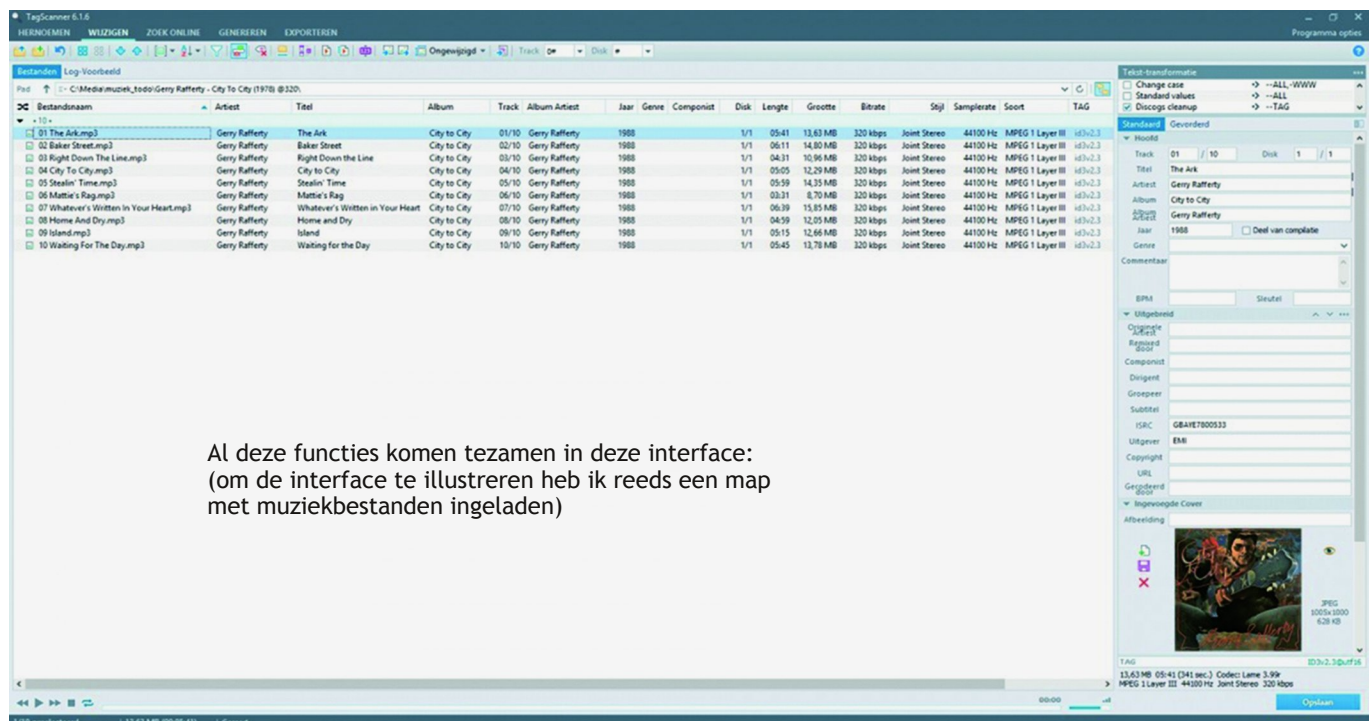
TagScanner 6.1.6

HERNOEMEN WIJZIGEN ZOEK ONLINE GENEREREN EXPORTEREN

Programma opties

Ongewijzigd Track Disk

Bestanden Log-Voorbeeld

Pad C:\Media\muziek_todo\Gerry Rafferty - City To City (1978) @320\

| Bestandsnaam | Artiest | Titel | Album | Track | Album Artiest | Jaar | Genre | Componist | Disk | Lengte | Grootte | Bitrate | Stijl | Samplerate | Soort | TAG |
|---|---|---|---|---|---|---|---|---|---|---|---|---|---|---|---|---|
| 01 The Ark.mp3 | Gerry Rafferty | The Ark | City to City | 01/10 | Gerry Rafferty | 1988 | | | 1/1 | 05:41 | 13,63 MB | 320 kbps | Joint Stereo | 44100 Hz | MPEG 1 Layer III | id3v2.3 |
| 02 Baker Street.mp3 | Gerry Rafferty | Baker Street | City to City | 02/10 | Gerry Rafferty | 1988 | | | 1/1 | 06:11 | 14,80 MB | 320 kbps | Joint Stereo | 44100 Hz | MPEG 1 Layer III | id3v2.3 |
| 03 Right Down The Line.mp3 | Gerry Rafferty | Right Down the Line | City to City | 03/10 | Gerry Rafferty | 1988 | | | 1/1 | 04:31 | 10,96 MB | 320 kbps | Joint Stereo | 44100 Hz | MPEG 1 Layer III | id3v2.3 |
| 04 City To City.mp3 | Gerry Rafferty | City to City | City to City | 04/10 | Gerry Rafferty | 1988 | | | 1/1 | 05:05 | 12,29 MB | 320 kbps | Joint Stereo | 44100 Hz | MPEG 1 Layer III | id3v2.3 |
| 05 Stealin' Time.mp3 | Gerry Rafferty | Stealin' Time | City to City | 05/10 | Gerry Rafferty | 1988 | | | 1/1 | 05:59 | 14,35 MB | 320 kbps | Joint Stereo | 44100 Hz | MPEG 1 Layer III | id3v2.3 |
| 06 Mattie's Rag.mp3 | Gerry Rafferty | Mattie's Rag | City to City | 06/10 | Gerry Rafferty | 1988 | | | 1/1 | 03:31 | 8,70 MB | 320 kbps | Joint Stereo | 44100 Hz | MPEG 1 Layer III | id3v2.3 |
| 07 Whatever's Written In Your Heart.mp3 | Gerry Rafferty | Whatever's Written in Your Heart | City to City | 07/10 | Gerry Rafferty | 1988 | | | 1/1 | 06:39 | 15,85 MB | 320 kbps | Joint Stereo | 44100 Hz | MPEG 1 Layer III | id3v2.3 |
| 08 Home And Dry.mp3 | Gerry Rafferty | Home and Dry | City to City | 08/10 | Gerry Rafferty | 1988 | | | 1/1 | 04:59 | 12,05 MB | 320 kbps | Joint Stereo | 44100 Hz | MPEG 1 Layer III | id3v2.3 |
| 09 Island.mp3 | Gerry Rafferty | Island | City to City | 09/10 | Gerry Rafferty | 1988 | | | 1/1 | 05:15 | 12,66 MB | 320 kbps | Joint Stereo | 44100 Hz | MPEG 1 Layer III | id3v2.3 |
| 10 Waiting For The Day.mp3 | Gerry Rafferty | Waiting for the Day | City to City | 10/10 | Gerry Rafferty | 1988 | | | 1/1 | 05:45 | 13,78 MB | 320 kbps | Joint Stereo | 44100 Hz | MPEG 1 Layer III | id3v2.3 |

Al deze functies komen tezamen in deze interface: (om de interface te illustreren heb ik reeds een map met muziekbestanden ingeladen)

Tekst-transformatie
Change case -> --ALL,-WWW
Standard values -> --ALL
Discogs cleanup -> --TAG

Standaard Geavanceerd
Hoofd
Track 01 / 10 Disk 1 / 1
Titel The Ark
Artiest Gerry Rafferty
Album City to City
Album Artiest Gerry Rafferty
Jaar 1988 Deel van compilatie
Genre
Commentaar
BPM Sleutel
Uitgebreid
Originele Artiest
Remixed door
Componist
Dirigent
Groepeer
Subtitel
ISRC GBAYE7800533
Uitgever EMI
Copyright
URL
Gecodeerd door
Ingevoegde Cover
Afbeelding
JPEG 1005x1000 628 KB
TAG ID3v2.3(utf16
13,63 MB 05:41 (341 sec.) Codec: Lame 3.99r MPEG 1 Layer III 44100 Hz Joint Stereo 320 kbps
00:00
Opslaan